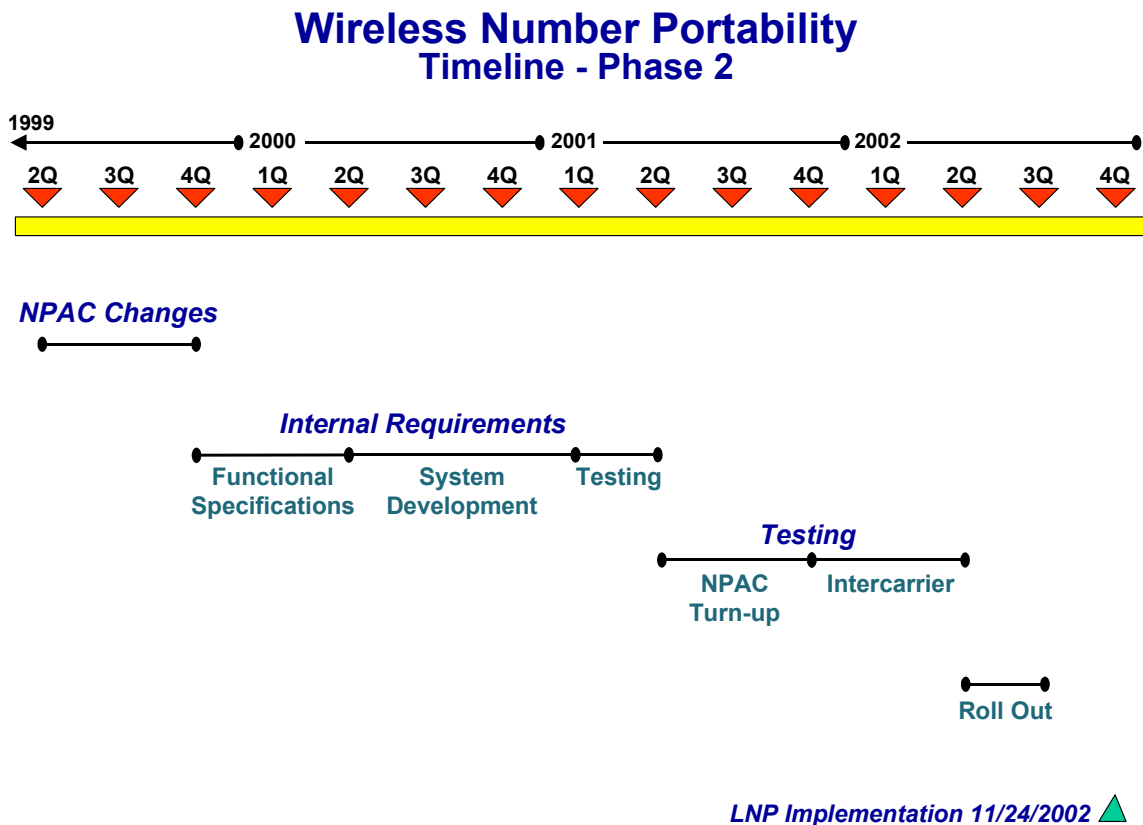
Wireless Number Portability
Timeline - Phase 2

1999
2000
2001
2002

2Q 3Q 4Q 1Q 2Q 3Q 4Q 1Q 2Q 3Q 4Q 1Q 2Q 3Q 4Q

NPAC Changes

Internal Requirements

Functional Specifications

System Development

Testing

Testing

NPAC Turn-up

Intercarrier

Roll Out

LNP Implementation 11/24/2002